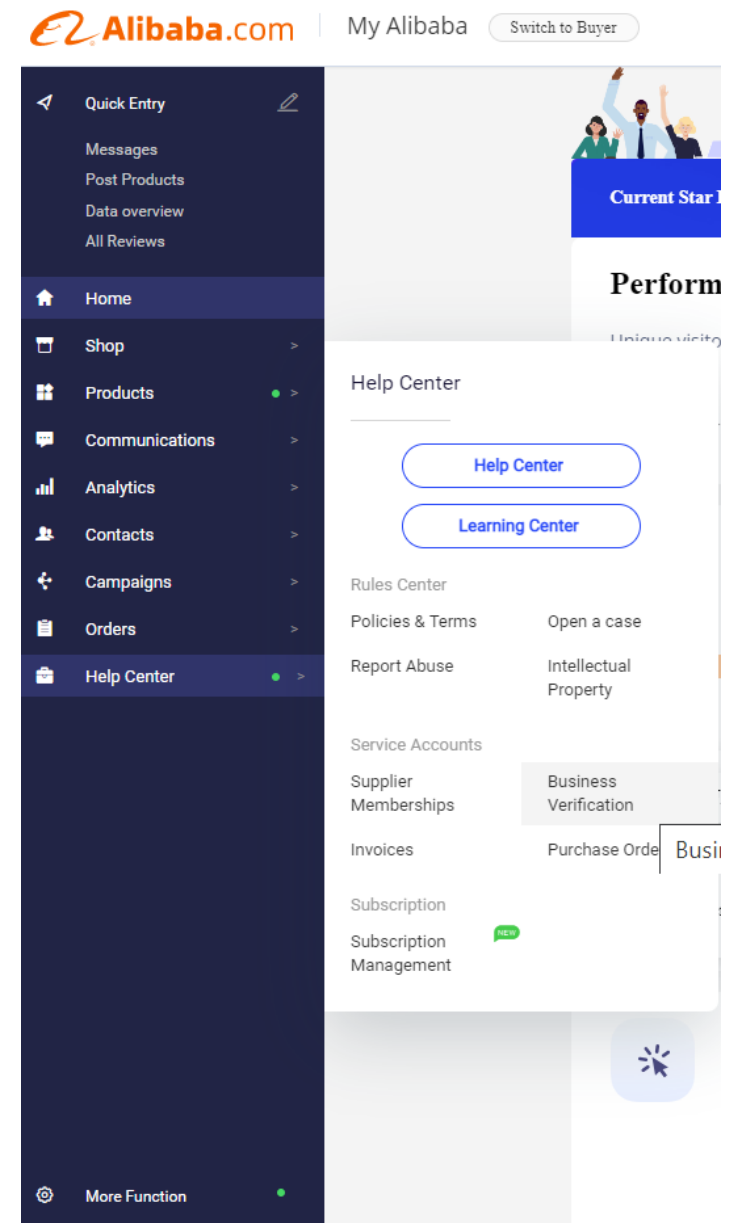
Alibaba.com | My Alibaba | Switch to Buyer

Quick Entry
Messages
Post Products
Data overview
All Reviews

Home
Shop >
Products >
Communications >
Analytics >
Contacts >
Campaigns >
Orders >
Help Center >

More Function

Current Star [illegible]

Perform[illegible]

Help Center

Help Center

Learning Center

Rules Center

Policies & Terms
Open a case
Report Abuse
Intellectual Property

Service Accounts

Supplier Memberships
Business Verification
Invoices
Purchase Orde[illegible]
Busi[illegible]

Subscription

Subscription Management
NEW